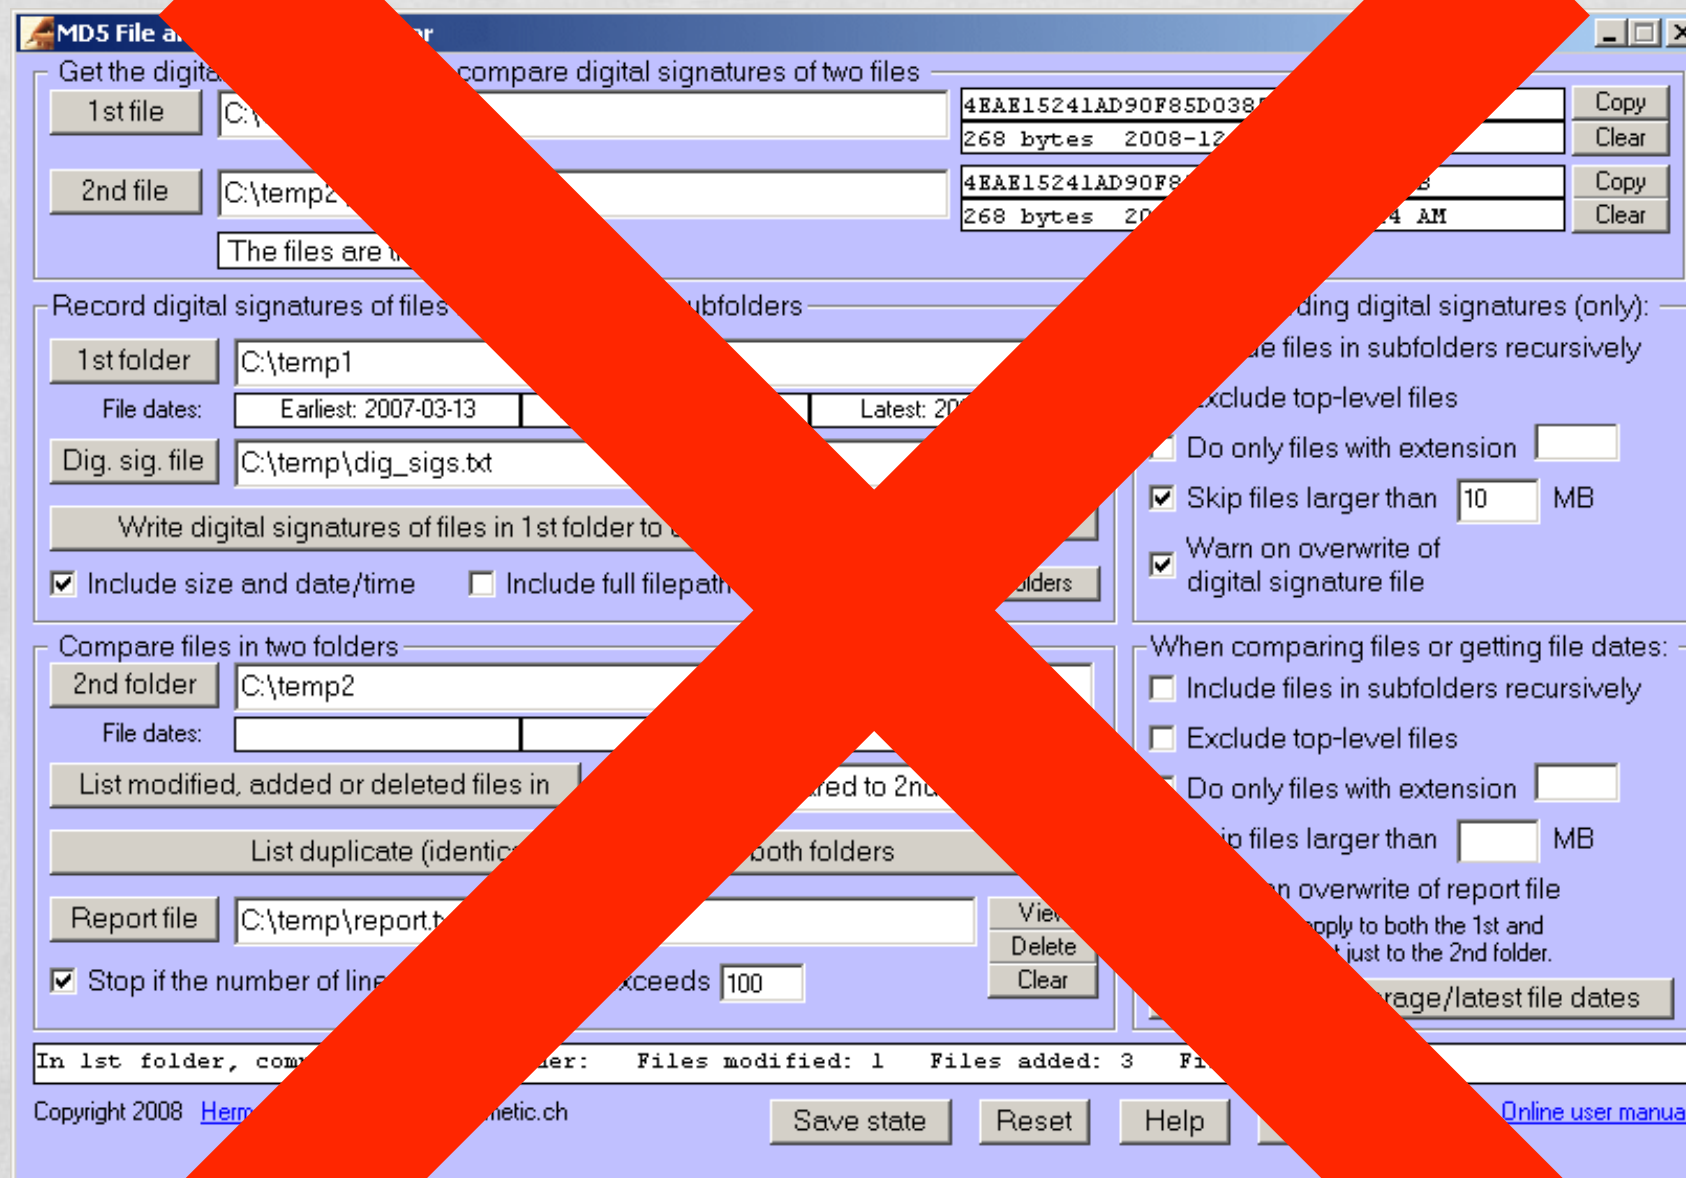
MD5 File a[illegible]r

Get the digita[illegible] compare digital signatures of two files

1st file C:\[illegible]

4EAE15241AD90F85D038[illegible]

268 bytes 2008-12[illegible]

Copy

Clear

2nd file C:\temp2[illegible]

4EAE15241AD90F8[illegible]3

268 bytes 20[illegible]4 AM

Copy

Clear

The files are i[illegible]

Record digital signatures of files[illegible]ubfolders

1st folder C:\temp1

File dates: Earliest: 2007-03-13 Latest: 20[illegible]

Dig. sig. file C:\temp\dig_sigs.txt

Write digital signatures of files in 1st folder to d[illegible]

Include size and date/time

Include full filepath

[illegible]olders

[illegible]ding digital signatures (only):

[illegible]e files in subfolders recursively

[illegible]xclude top-level files

Do only files with extension

Skip files larger than 10 MB

Warn on overwrite of digital signature file

Compare files in two folders

2nd folder C:\temp2

File dates:

List modified, added or deleted files in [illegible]red to 2n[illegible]

List duplicate (identic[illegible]both folders

Report file C:\temp\report.t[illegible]

Vie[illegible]

Delete

Clear

Stop if the number of line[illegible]xceeds 100

When comparing files or getting file dates:

Include files in subfolders recursively

Exclude top-level files

Do only files with extension

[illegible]p files larger than MB

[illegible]n overwrite of report file

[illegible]pply to both the 1st and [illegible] just to the 2nd folder.

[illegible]rage/latest file dates

In 1st folder, com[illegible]er: Files modified: 1 Files added: 3 Fi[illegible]

Copyright 2008 Herm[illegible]metic.ch

Save state

Reset

Help

Online user manua